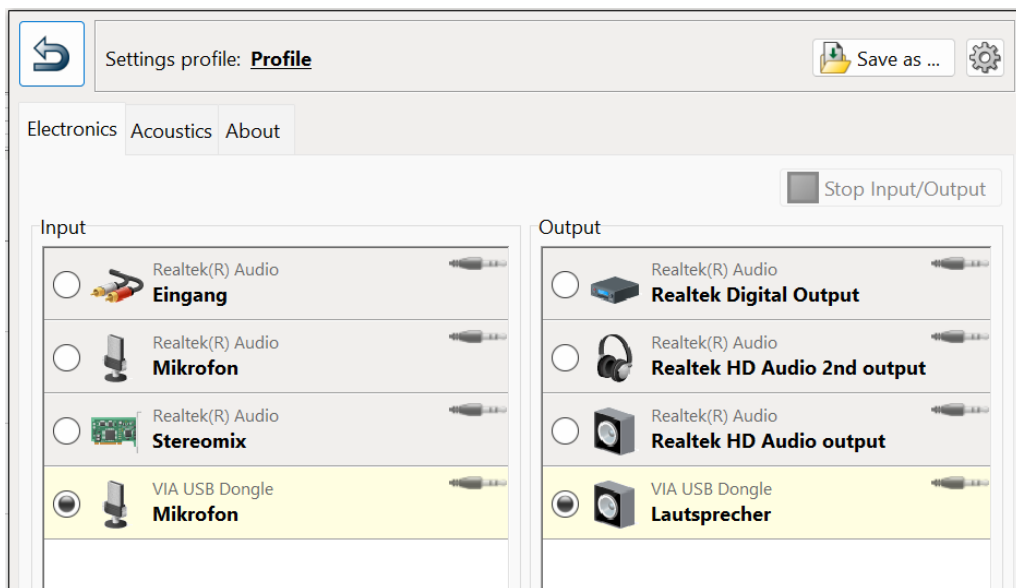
Settings profile: Profile

Save as ...

Electronics Acoustics About

Stop Input/Output

Input

Realtek(R) Audio
Eingang

Realtek(R) Audio
Mikrofon

Realtek(R) Audio
Stereomix

VIA USB Dongle
Mikrofon

Output

Realtek(R) Audio
Realtek Digital Output

Realtek(R) Audio
Realtek HD Audio 2nd output

Realtek(R) Audio
Realtek HD Audio output

VIA USB Dongle
Lautsprecher